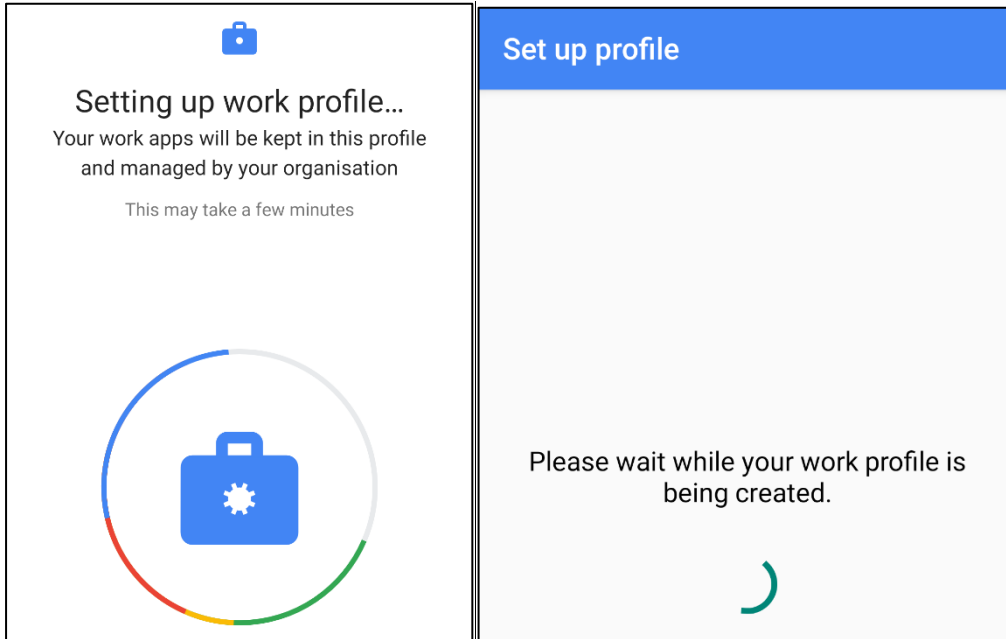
Setting up work profile…

Your work apps will be kept in this profile and managed by your organisation

This may take a few minutes

Set up profile

Please wait while your work profile is being created.